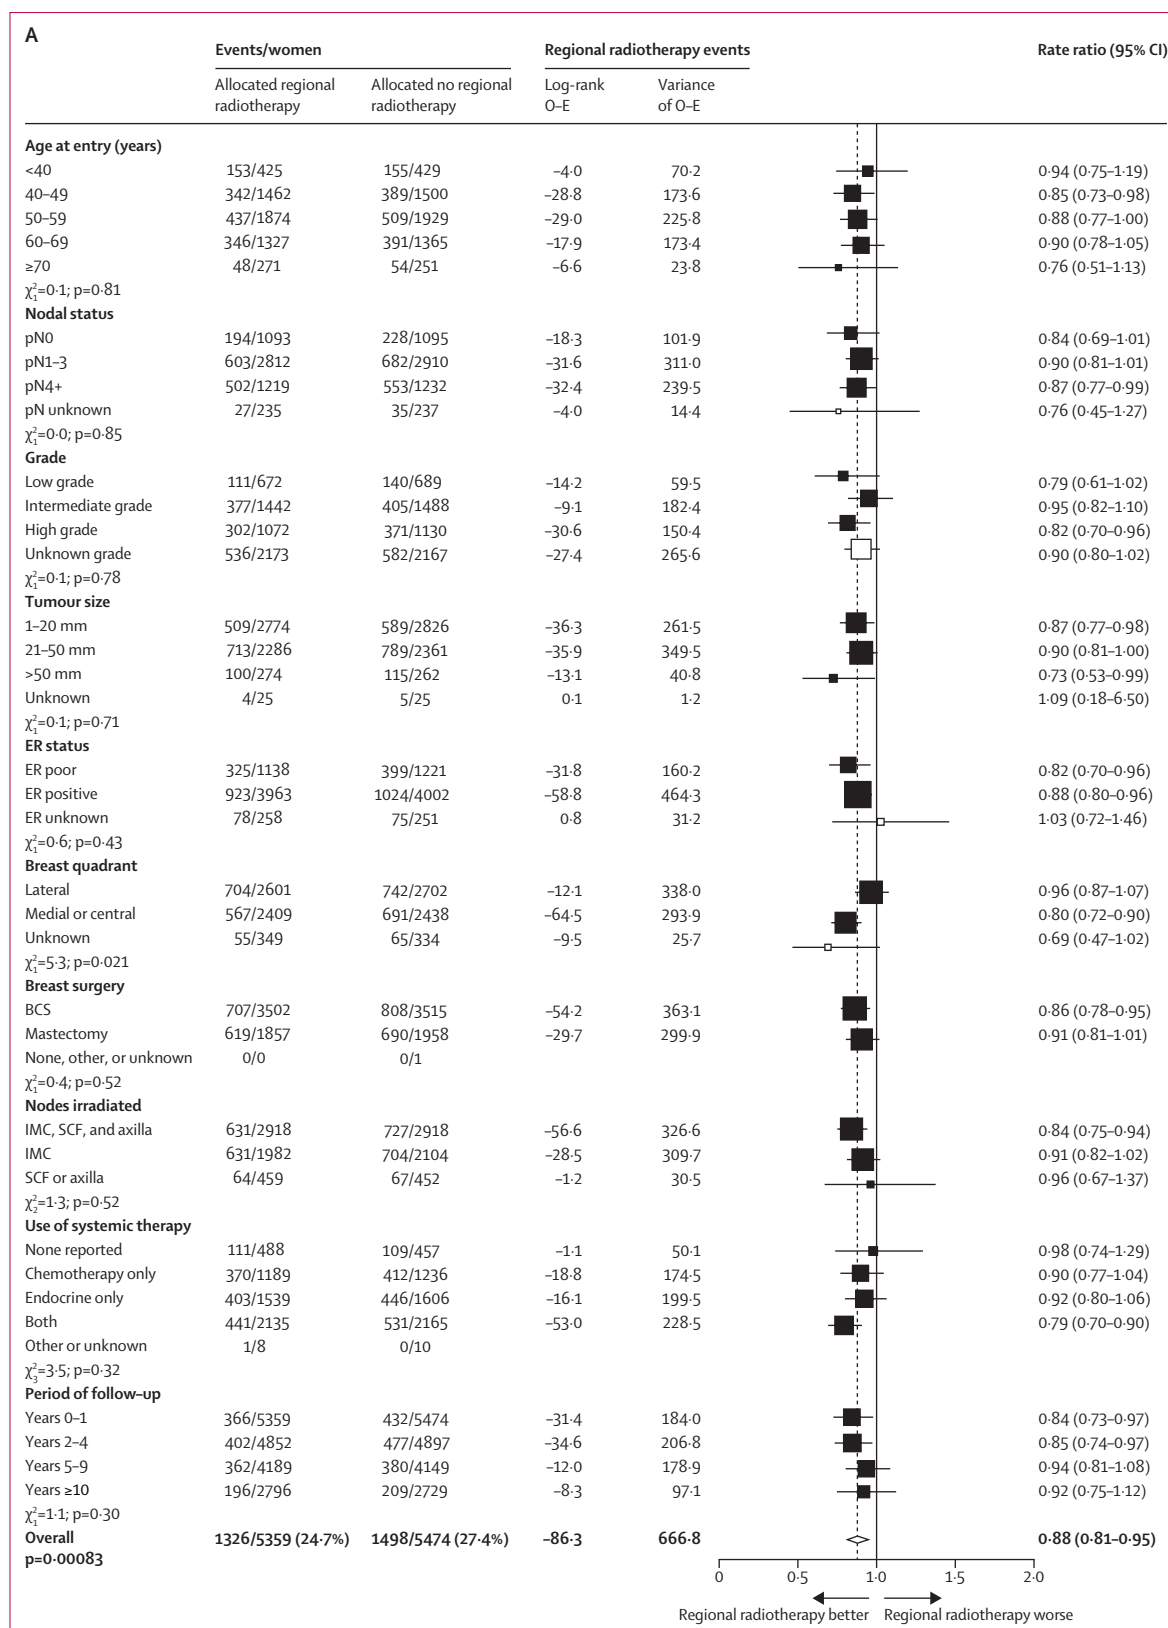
A

| | Events/women | | Regional radiotherapy events | | Rate ratio (95% CI) |
|---|---|---|---|---|---|
| | Allocated regional radiotherapy | Allocated no regional radiotherapy | Log-rank O–E | Variance of O–E | |
| **Age at entry (years)** | | | | | |
| <40 | 153/425 | 155/429 | −4·0 | 70·2 | 0·94 (0·75–1·19) |
| 40–49 | 342/1462 | 389/1500 | −28·8 | 173·6 | 0·85 (0·73–0·98) |
| 50–59 | 437/1874 | 509/1929 | −29·0 | 225·8 | 0·88 (0·77–1·00) |
| 60–69 | 346/1327 | 391/1365 | −17·9 | 173·4 | 0·90 (0·78–1·05) |
| ≥70 | 48/271 | 54/251 | −6·6 | 23·8 | 0·76 (0·51–1·13) |
| $\chi^2_1$=0·1; p=0·81 | | | | | |
| **Nodal status** | | | | | |
| pN0 | 194/1093 | 228/1095 | −18·3 | 101·9 | 0·84 (0·69–1·01) |
| pN1–3 | 603/2812 | 682/2910 | −31·6 | 311·0 | 0·90 (0·81–1·01) |
| pN4+ | 502/1219 | 553/1232 | −32·4 | 239·5 | 0·87 (0·77–0·99) |
| pN unknown | 27/235 | 35/237 | −4·0 | 14·4 | 0·76 (0·45–1·27) |
| $\chi^2_1$=0·0; p=0·85 | | | | | |
| **Grade** | | | | | |
| Low grade | 111/672 | 140/689 | −14·2 | 59·5 | 0·79 (0·61–1·02) |
| Intermediate grade | 377/1442 | 405/1488 | −9·1 | 182·4 | 0·95 (0·82–1·10) |
| High grade | 302/1072 | 371/1130 | −30·6 | 150·4 | 0·82 (0·70–0·96) |
| Unknown grade | 536/2173 | 582/2167 | −27·4 | 265·6 | 0·90 (0·80–1·02) |
| $\chi^2_1$=0·1; p=0·78 | | | | | |
| **Tumour size** | | | | | |
| 1–20 mm | 509/2774 | 589/2826 | −36·3 | 261·5 | 0·87 (0·77–0·98) |
| 21–50 mm | 713/2286 | 789/2361 | −35·9 | 349·5 | 0·90 (0·81–1·00) |
| >50 mm | 100/274 | 115/262 | −13·1 | 40·8 | 0·73 (0·53–0·99) |
| Unknown | 4/25 | 5/25 | 0·1 | 1·2 | 1·09 (0·18–6·50) |
| $\chi^2_1$=0·1; p=0·71 | | | | | |
| **ER status** | | | | | |
| ER poor | 325/1138 | 399/1221 | −31·8 | 160·2 | 0·82 (0·70–0·96) |
| ER positive | 923/3963 | 1024/4002 | −58·8 | 464·3 | 0·88 (0·80–0·96) |
| ER unknown | 78/258 | 75/251 | 0·8 | 31·2 | 1·03 (0·72–1·46) |
| $\chi^2_1$=0·6; p=0·43 | | | | | |
| **Breast quadrant** | | | | | |
| Lateral | 704/2601 | 742/2702 | −12·1 | 338·0 | 0·96 (0·87–1·07) |
| Medial or central | 567/2409 | 691/2438 | −64·5 | 293·9 | 0·80 (0·72–0·90) |
| Unknown | 55/349 | 65/334 | −9·5 | 25·7 | 0·69 (0·47–1·02) |
| $\chi^2_1$=5·3; p=0·021 | | | | | |
| **Breast surgery** | | | | | |
| BCS | 707/3502 | 808/3515 | −54·2 | 363·1 | 0·86 (0·78–0·95) |
| Mastectomy | 619/1857 | 690/1958 | −29·7 | 299·9 | 0·91 (0·81–1·01) |
| None, other, or unknown | 0/0 | 0/1 | | | |
| $\chi^2_1$=0·4; p=0·52 | | | | | |
| **Nodes irradiated** | | | | | |
| IMC, SCF, and axilla | 631/2918 | 727/2918 | −56·6 | 326·6 | 0·84 (0·75–0·94) |
| IMC | 631/1982 | 704/2104 | −28·5 | 309·7 | 0·91 (0·82–1·02) |
| SCF or axilla | 64/459 | 67/452 | −1·2 | 30·5 | 0·96 (0·67–1·37) |
| $\chi^2_1$=1·3; p=0·52 | | | | | |
| **Use of systemic therapy** | | | | | |
| None reported | 111/488 | 109/457 | −1·1 | 50·1 | 0·98 (0·74–1·29) |
| Chemotherapy only | 370/1189 | 412/1236 | −18·8 | 174·5 | 0·90 (0·77–1·04) |
| Endocrine only | 403/1539 | 446/1606 | −16·1 | 199·5 | 0·92 (0·80–1·06) |
| Both | 441/2135 | 531/2165 | −53·0 | 228·5 | 0·79 (0·70–0·90) |
| Other or unknown | 1/8 | 0/10 | | | |
| $\chi^2_3$=3·5; p=0·32 | | | | | |
| **Period of follow-up** | | | | | |
| Years 0–1 | 366/5359 | 432/5474 | −31·4 | 184·0 | 0·84 (0·73–0·97) |
| Years 2–4 | 402/4852 | 477/4897 | −34·6 | 206·8 | 0·85 (0·74–0·97) |
| Years 5–9 | 362/4189 | 380/4149 | −12·0 | 178·9 | 0·94 (0·81–1·08) |
| Years ≥10 | 196/2796 | 209/2729 | −8·3 | 97·1 | 0·92 (0·75–1·12) |
| $\chi^2_1$=1·1; p=0·30 | | | | | |
| **Overall p=0·00083** | **1326/5359 (24·7%)** | **1498/5474 (27·4%)** | **−86·3** | **666·8** | **0·88 (0·81–0·95)** |

0 0·5 1·0 1·5 2·0

Regional radiotherapy better Regional radiotherapy worse